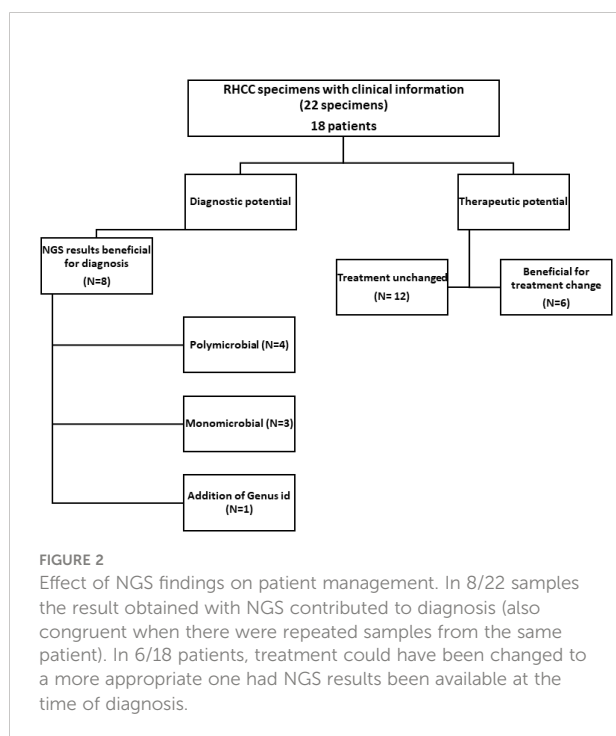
RHCC specimens with clinical information
(22 specimens)
18 patients

Diagnostic potential

Therapeutic potential

NGS results beneficial for diagnosis
(N=8)

Treatment unchanged
(N= 12)

Beneficial for treatment change
(N=6)

Polymicrobial (N=4)

Monomicrobial (N=3)

Addition of Genus id
(N=1)

FIGURE 2
Effect of NGS findings on patient management. In 8/22 samples the result obtained with NGS contributed to diagnosis (also congruent when there were repeated samples from the same patient). In 6/18 patients, treatment could have been changed to a more appropriate one had NGS results been available at the time of diagnosis.